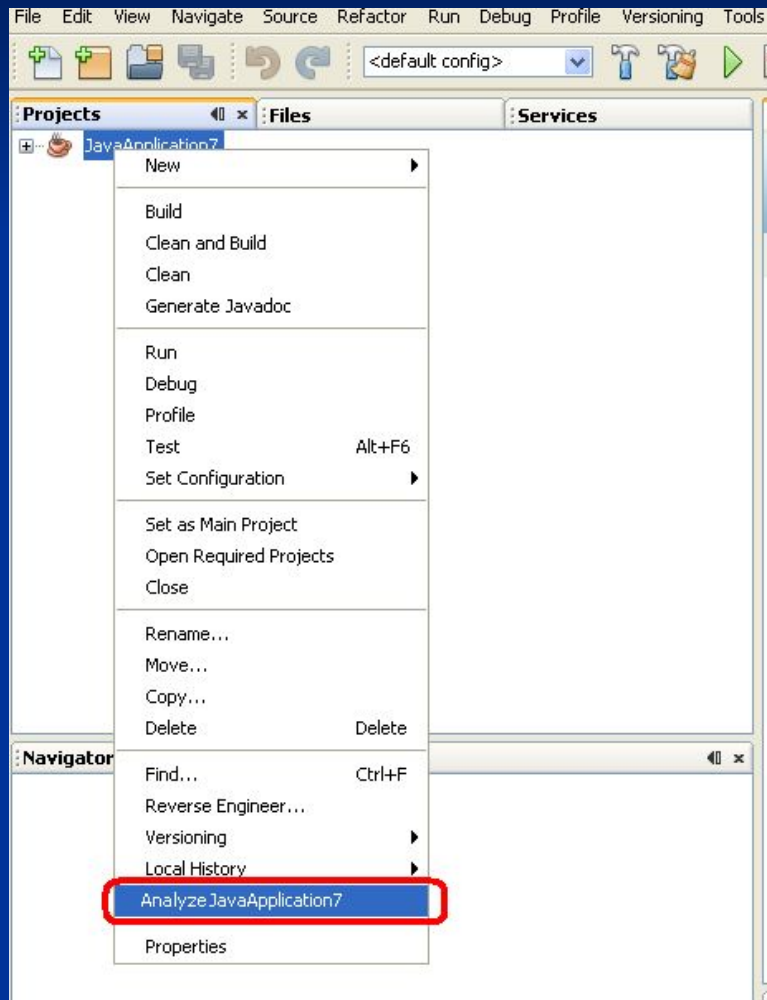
File Edit View Navigate Source Refactor Run Debug Profile Versioning Tools

<default config>

Projects | Files | Services

JavaApplication7

New
Build
Clean and Build
Clean
Generate Javadoc
Run
Debug
Profile
Test Alt+F6
Set Configuration
Set as Main Project
Open Required Projects
Close
Rename...
Move...
Copy...
Delete Delete
Find... Ctrl+F
Reverse Engineer...
Versioning
Local History
Analyze JavaApplication7
Properties

Navigator